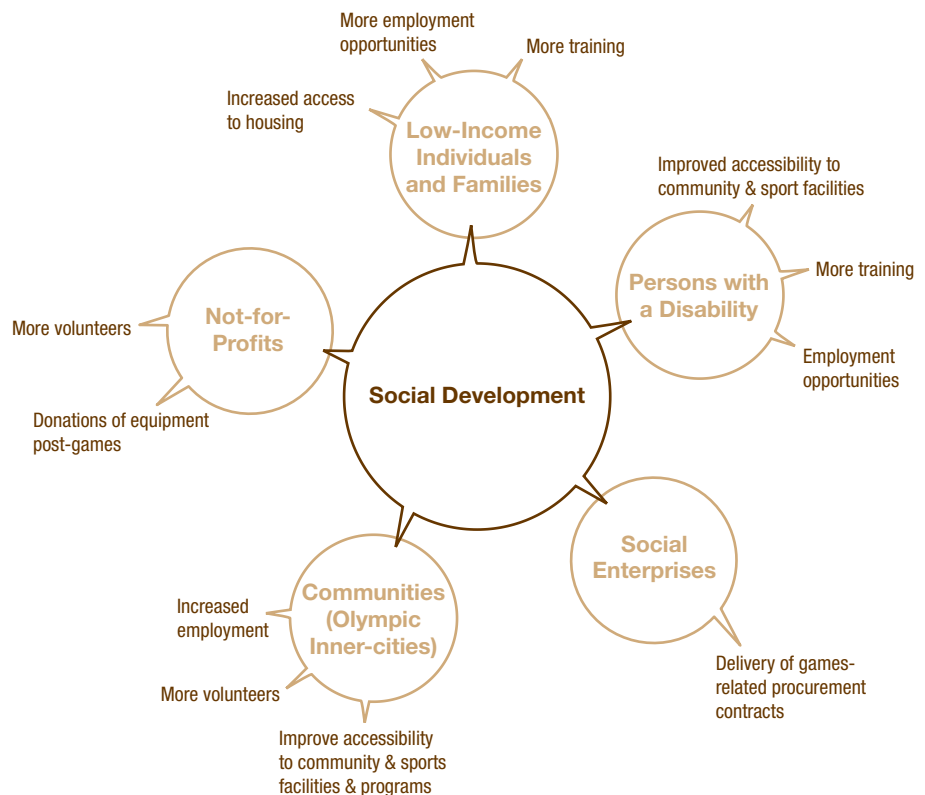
Social Development

Low-Income Individuals and Families

More employment opportunities

More training

Increased access to housing

Persons with a Disability

Improved accessibility to community & sport facilities

More training

Employment opportunities

Social Enterprises

Delivery of games-related procurement contracts

Communities (Olympic Inner-cities)

Increased employment

More volunteers

Improve accessibility to community & sports facilities & programs

Not-for-Profits

More volunteers

Donations of equipment post-games